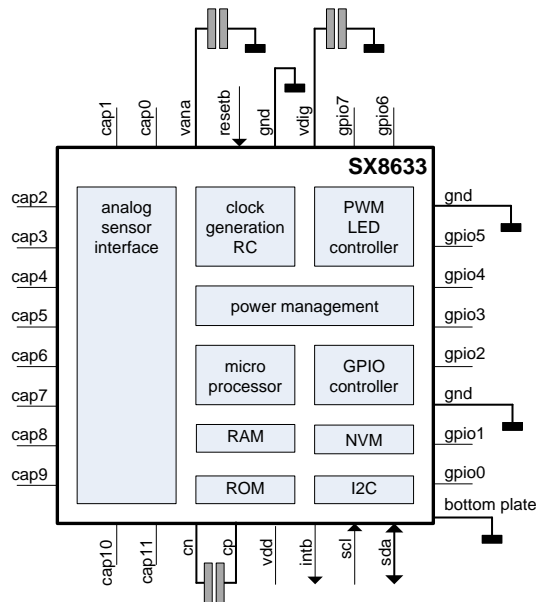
cap1
cap0
vana
resetb
gnd
vdig
gpio7
gpio6

SX8633

cap2
cap3
cap4
cap5
cap6
cap7
cap8
cap9

analog sensor interface

clock generation RC

PWM LED controller

power management

micro processor

GPIO controller

RAM

NVM

ROM

I2C

gnd
gpio5
gpio4
gpio3
gpio2
gnd
gpio1
gpio0
bottom plate

cap10
cap11
cn
cp
vdd
intb
scl
sda